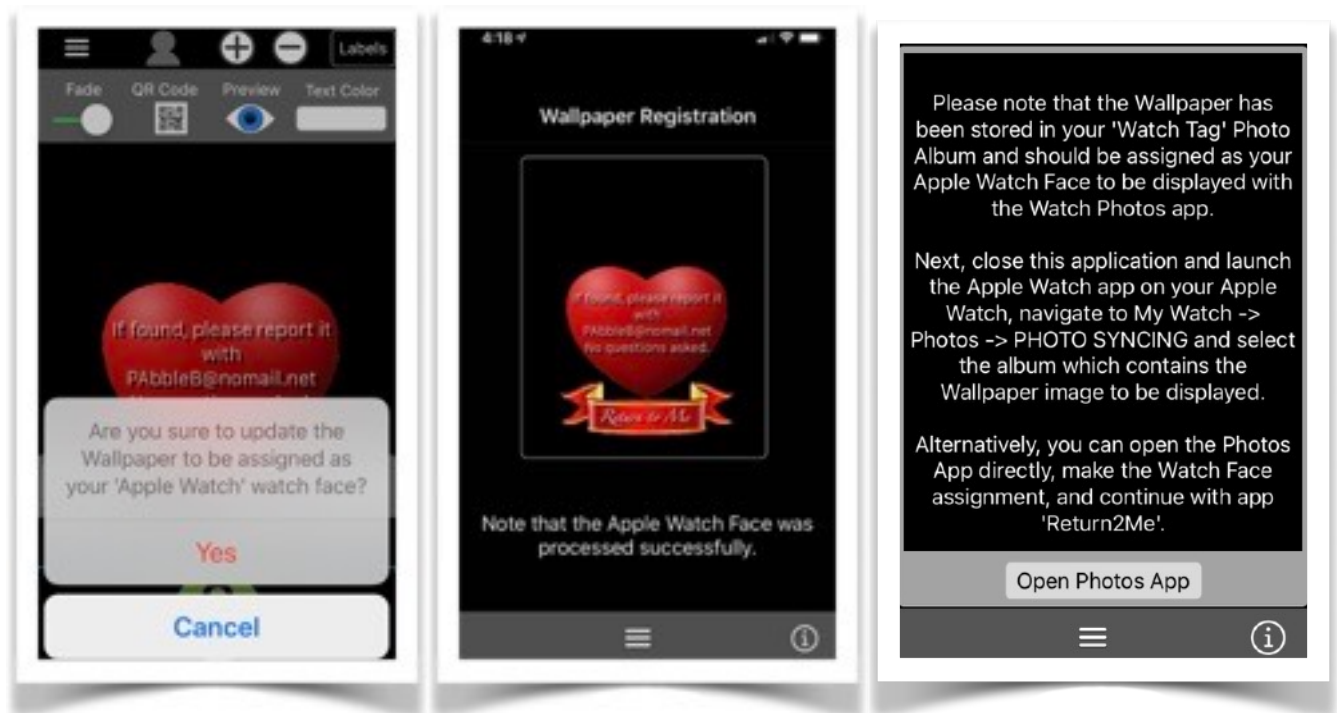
Labels

Fade QR Code Preview Text Color

If found, please report it with PAbbleB@nomail.net

Are you sure to update the Wallpaper to be assigned as your 'Apple Watch' watch face?

Yes

Cancel

4:18

Wallpaper Registration

If found, please report it with PAbbleB@nomail.net No questions asked.

Return to Me

Note that the Apple Watch Face was processed successfully.

Please note that the Wallpaper has been stored in your 'Watch Tag' Photo Album and should be assigned as your Apple Watch Face to be displayed with the Watch Photos app.

Next, close this application and launch the Apple Watch app on your Apple Watch, navigate to My Watch -> Photos -> PHOTO SYNCING and select the album which contains the Wallpaper image to be displayed.

Alternatively, you can open the Photos App directly, make the Watch Face assignment, and continue with app 'Return2Me'.

Open Photos App